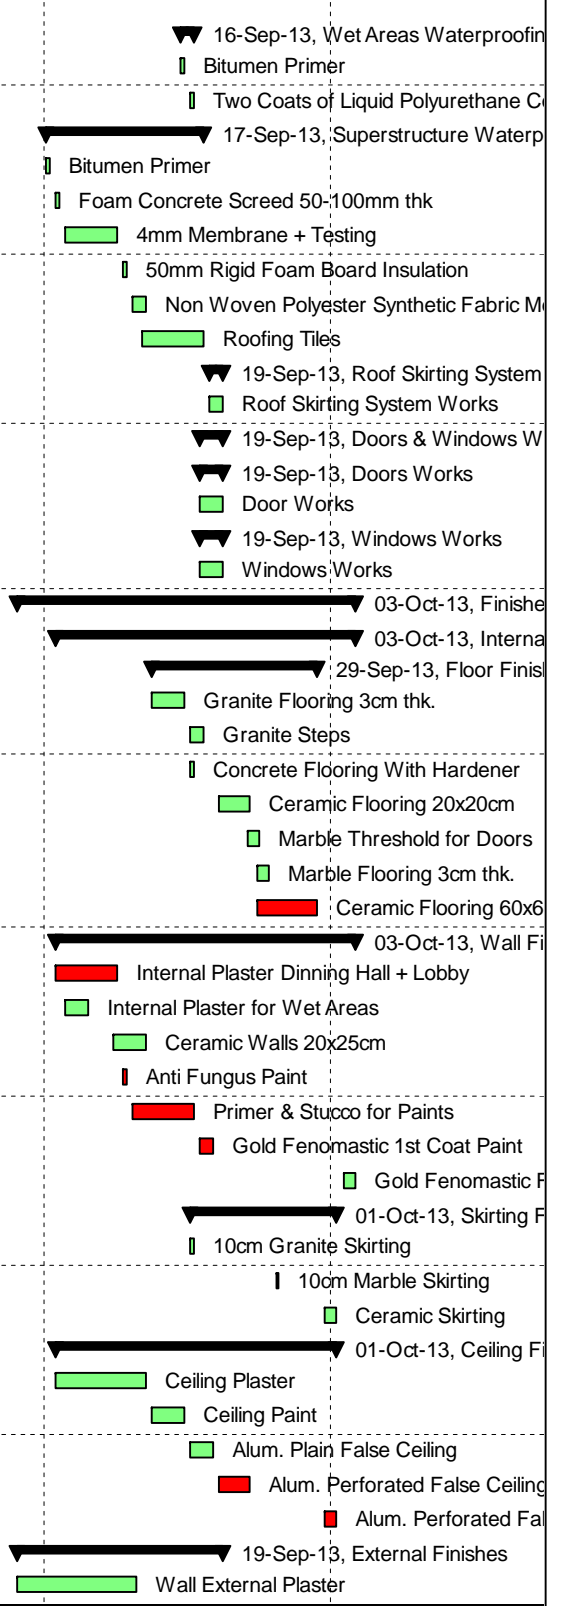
16-Sep-13, Wet Areas Waterproofin
Bitumen Primer
Two Coats of Liquid Polyurethane Co
17-Sep-13, Superstructure Waterp
Bitumen Primer
Foam Concrete Screed 50-100mm thk
4mm Membrane + Testing
50mm Rigid Foam Board Insulation
Non Woven Polyester Synthetic Fabric M
Roofing Tiles
19-Sep-13, Roof Skirting System
Roof Skirting System Works
19-Sep-13, Doors & Windows W
19-Sep-13, Doors Works
Door Works
19-Sep-13, Windows Works
Windows Works
03-Oct-13, Finishe
03-Oct-13, Interna
29-Sep-13, Floor Finis
Granite Flooring 3cm thk.
Granite Steps
Concrete Flooring With Hardener
Ceramic Flooring 20x20cm
Marble Threshold for Doors
Marble Flooring 3cm thk.
Ceramic Flooring 60x6
03-Oct-13, Wall Fi
Internal Plaster Dinning Hall + Lobby
Internal Plaster for Wet Areas
Ceramic Walls 20x25cm
Anti Fungus Paint
Primer & Stucco for Paints
Gold Fenomastic 1st Coat Paint
Gold Fenomastic F
01-Oct-13, Skirting F
10cm Granite Skirting
10cm Marble Skirting
Ceramic Skirting
01-Oct-13, Ceiling Fi
Ceiling Plaster
Ceiling Paint
Alum. Plain False Ceiling
Alum. Perforated False Ceiling
Alum. Perforated Fal
19-Sep-13, External Finishes
Wall External Plaster